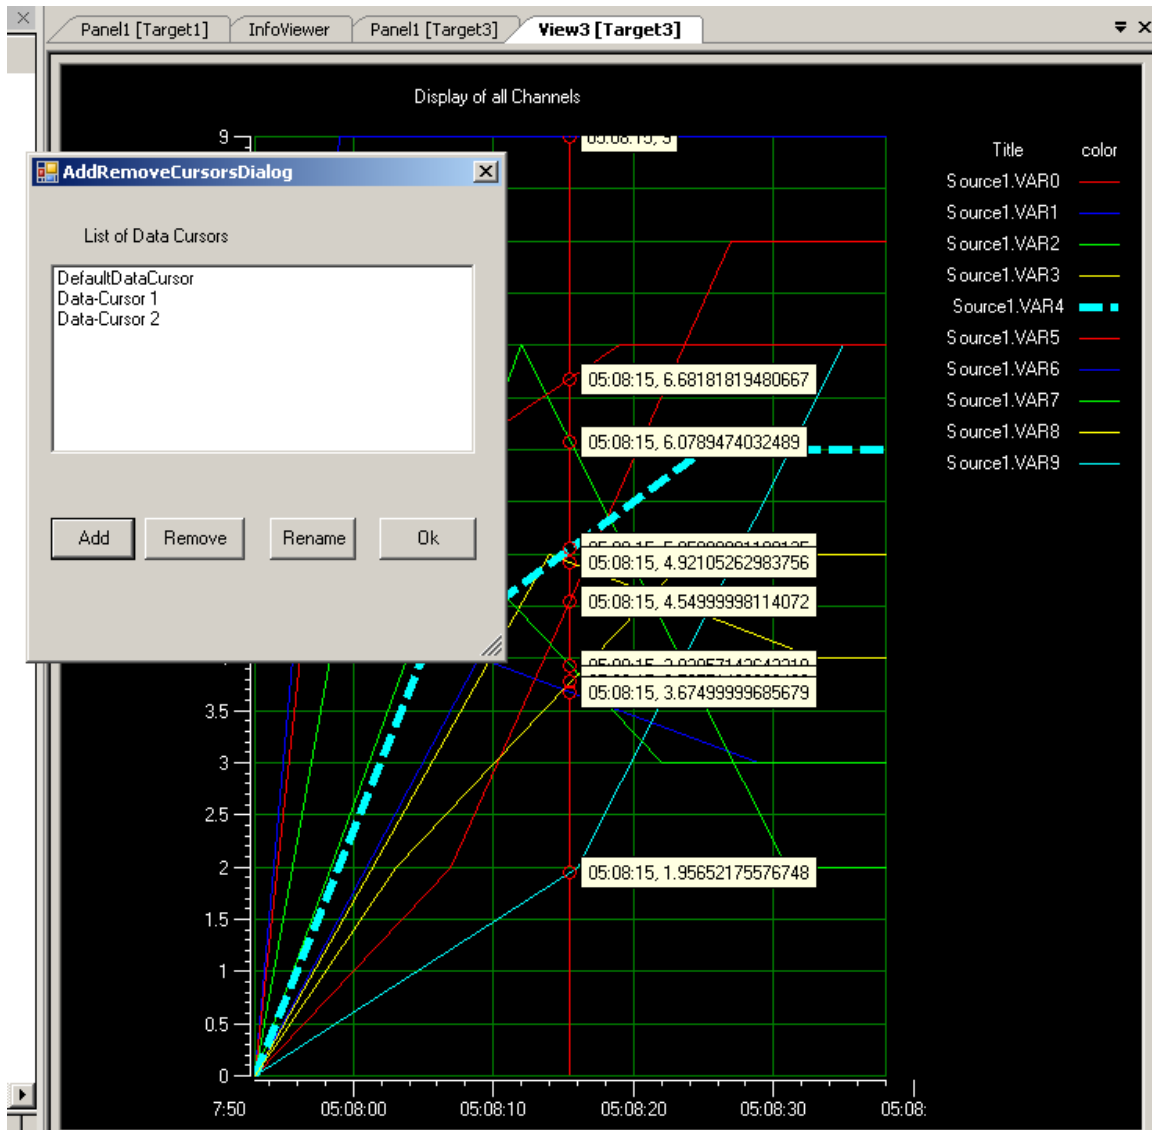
Panel1 [Target1] InfoViewer Panel1 [Target3] View3 [Target3]

Display of all Channels

AddRemoveCursorsDialog

List of Data Cursors

DefaultDataCursor
Data-Cursor 1
Data-Cursor 2

Add Remove Rename Ok

| Title | color |
|---|---|
| Source1.VAR0 | |
| Source1.VAR1 | |
| Source1.VAR2 | |
| Source1.VAR3 | |
| Source1.VAR4 | |
| Source1.VAR5 | |
| Source1.VAR6 | |
| Source1.VAR7 | |
| Source1.VAR8 | |
| Source1.VAR9 | |

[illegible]
05:08:15, 6.68181819480667
05:08:15, 6.0789474032489
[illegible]
05:08:15, 4.92105262983756
05:08:15, 4.54999998114072
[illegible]
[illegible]
05:08:15, 3.67499999685679
05:08:15, 1.95652175576748

9
3.5
3
2.5
2
1.5
1
0.5
0

7:50 05:08:00 05:08:10 05:08:20 05:08:30 05:08: